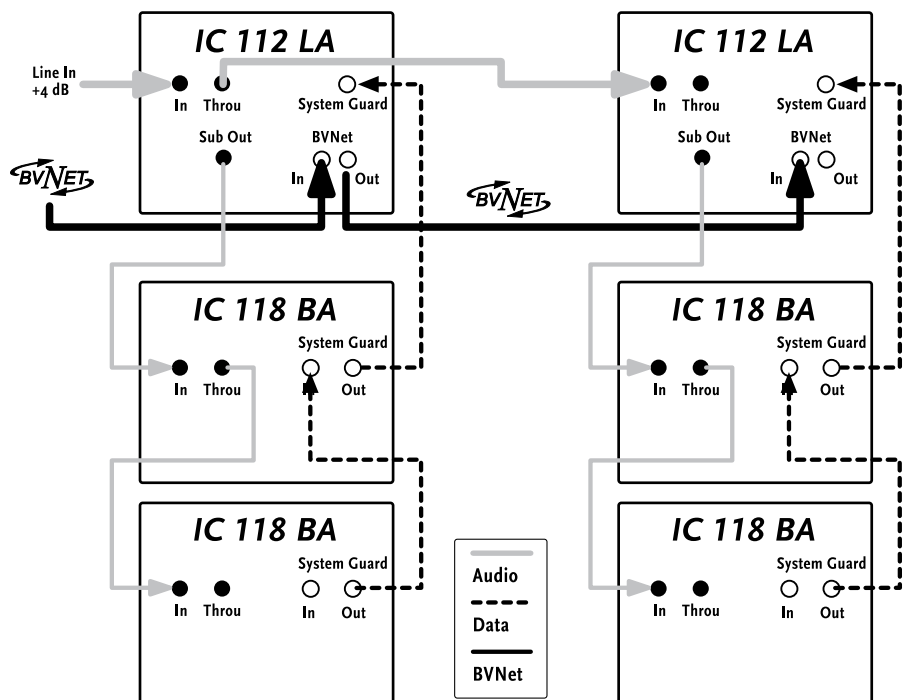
IC 112 LA

Line In
+4 dB

In Throu

System Guard

Sub Out

BVNet

In Out

BVNET

IC 112 LA

In Throu

System Guard

Sub Out

BVNet

In Out

BVNET

IC 118 BA

System Guard

In Throu

In Out

IC 118 BA

System Guard

In Throu

In Out

IC 118 BA

System Guard

In Throu

In Out

Audio

Data

BVNet

IC 118 BA

System Guard

In Throu

In Out